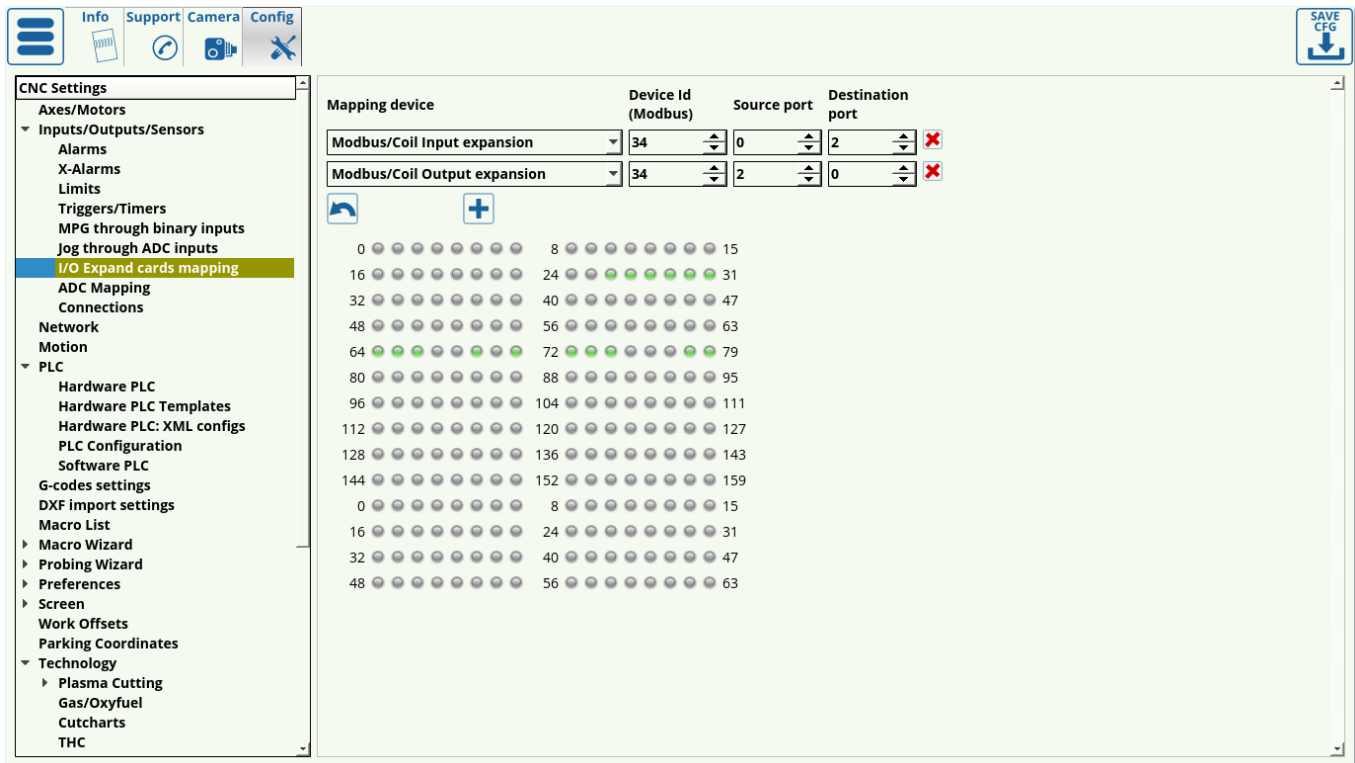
Info Support Camera Config

SAVE CFG

CNC Settings
Axes/Motors
Inputs/Outputs/Sensors
Alarms
X-Alarms
Limits
Triggers/Timers
MPG through binary inputs
Jog through ADC inputs
I/O Expand cards mapping
ADC Mapping
Connections
Network
Motion
PLC
Hardware PLC
Hardware PLC Templates
Hardware PLC: XML configs
PLC Configuration
Software PLC
G-codes settings
DXF import settings
Macro List
Macro Wizard
Probing Wizard
Preferences
Screen
Work Offsets
Parking Coordinates
Technology
Plasma Cutting
Gas/Oxyfuel
Cutcharts
THC

| Mapping device | Device Id (Modbus) | Source port | Destination port |
|---|---|---|---|
| Modbus/Coil Input expansion | 34 | 0 | 2 |
| Modbus/Coil Output expansion | 34 | 2 | 0 |

0 8 15
16 24 31
32 40 47
48 56 63
64 72 79
80 88 95
96 104 111
112 120 127
128 136 143
144 152 159
0 8 15
16 24 31
32 40 47
48 56 63